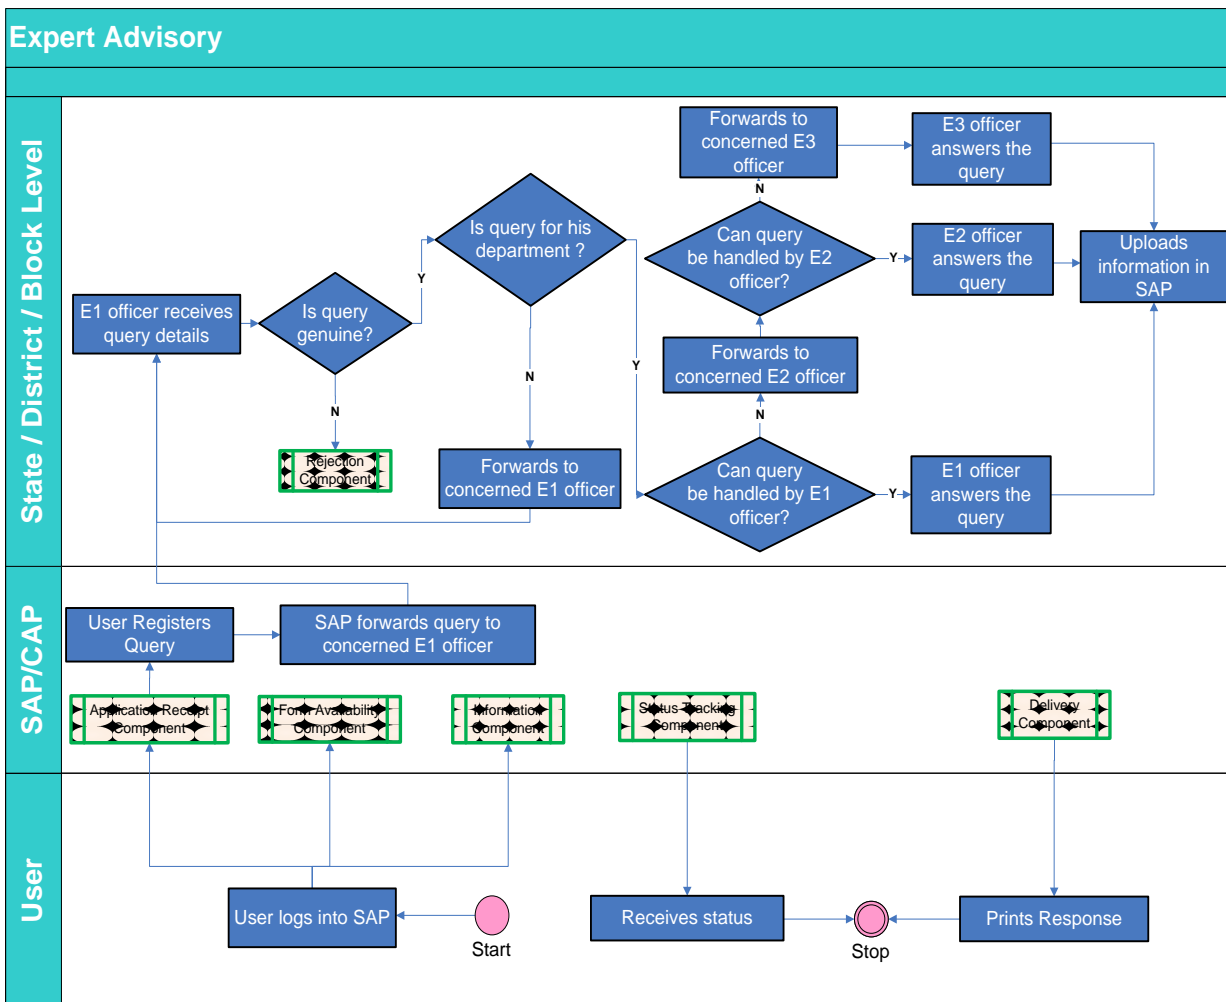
Expert Advisory

State / District / Block Level

E1 officer receives query details

Is query genuine?

N

Rejection Component

Y

Is query for his department ?

N

Forwards to concerned E1 officer

Y

Can query be handled by E1 officer?

Y

E1 officer answers the query

N

Forwards to concerned E2 officer

Can query be handled by E2 officer?

Y

E2 officer answers the query

N

Forwards to concerned E3 officer

E3 officer answers the query

Uploads information in SAP

SAP/CAP

User Registers Query

SAP forwards query to concerned E1 officer

Application Receipt Component

Form Availability Component

Information Component

Status Tracking Component

Delivery Component

User

User logs into SAP

Start

Receives status

Stop

Prints Response